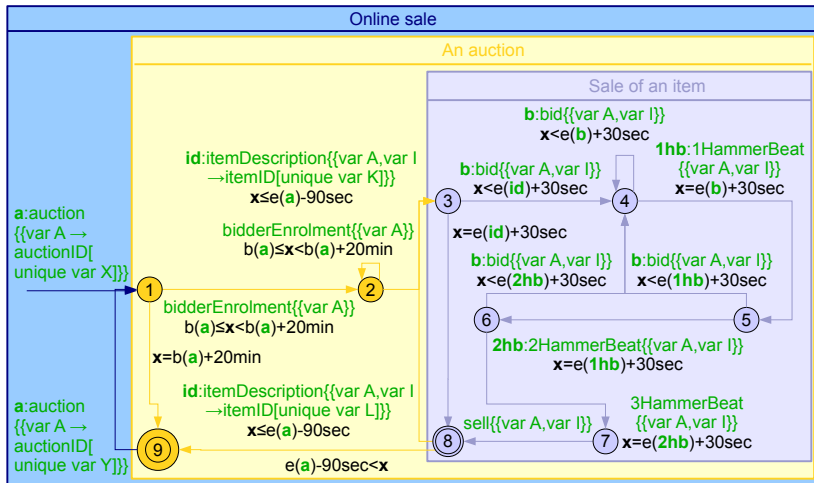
Online sale

An auction

Sale of an item

a:auction {{var A → auctionID[ unique var X]}}

1

id:itemDescription{{var A,var I →itemID[unique var K]}}
x≤e(a)-90sec

bidderEnrolment{{var A}}
b(a)≤x<b(a)+20min

2

bidderEnrolment{{var A}}
b(a)≤x<b(a)+20min

x=b(a)+20min

id:itemDescription{{var A,var I →itemID[unique var L]}}
x≤e(a)-90sec

a:auction {{var A → auctionID[ unique var Y]}}

9

e(a)-90sec<x

3

x=e(id)+30sec

b:bid{{var A,var I}}
x<e(b)+30sec

b:bid{{var A,var I}}
x<e(id)+30sec

4

1hb:1HammerBeat {{var A,var I}}
x=e(b)+30sec

b:bid{{var A,var I}}
x<e(2hb)+30sec

b:bid{{var A,var I}}
x<e(1hb)+30sec

6

5

2hb:2HammerBeat{{var A,var I}}
x=e(1hb)+30sec

3HammerBeat {{var A,var I}}

sell{{var A,var I}}

8

7

x=e(2hb)+30sec